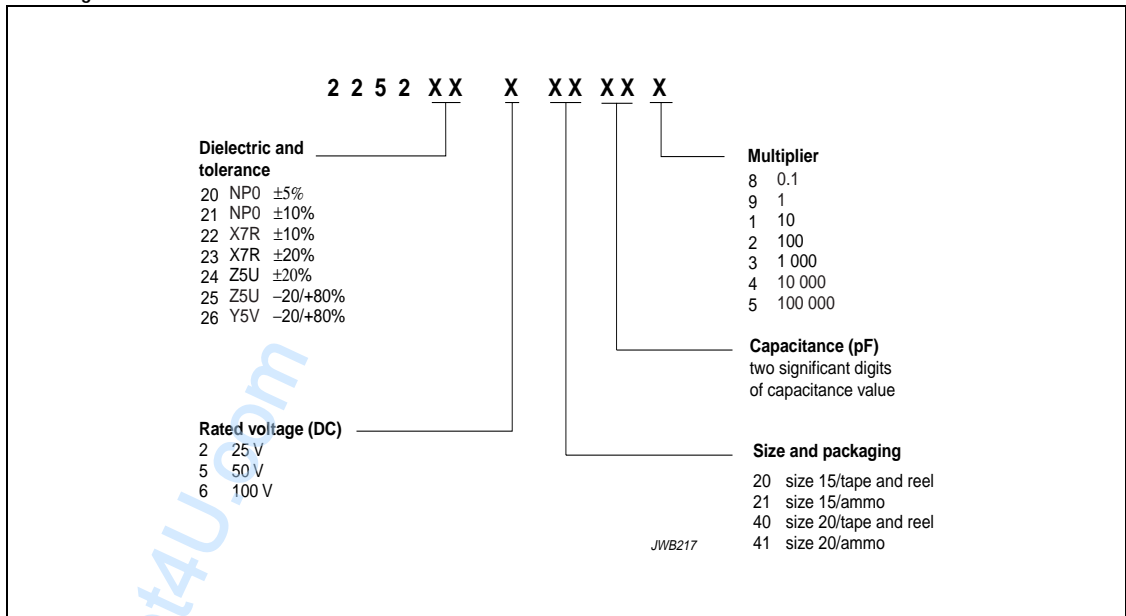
2 2 5 2 X X X X X X X X

Dielectric and tolerance
20 NP0 ±5%
21 NP0 ±10%
22 X7R ±10%
23 X7R ±20%
24 Z5U ±20%
25 Z5U −20/+80%
26 Y5V −20/+80%

Multiplier
8 0.1
9 1
1 10
2 100
3 1 000
4 10 000
5 100 000

Capacitance (pF)
two significant digits of capacitance value

Rated voltage (DC)
2 25 V
5 50 V
6 100 V

Size and packaging
20 size 15/tape and reel
21 size 15/ammo
40 size 20/tape and reel
41 size 20/ammo

JWB217

t4U.com